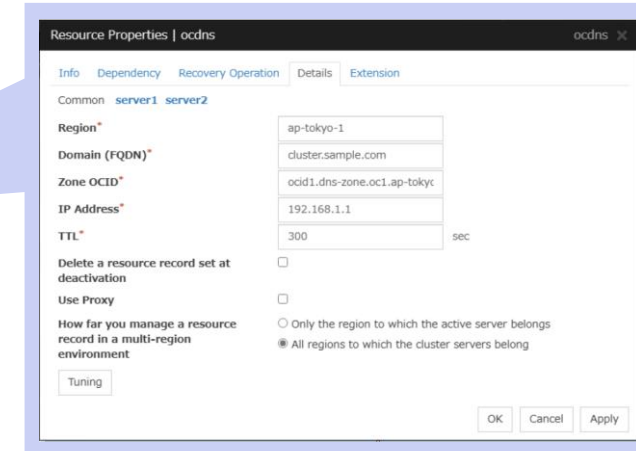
Resource Properties | ocdns

ocdns ✕

Info Dependency Recovery Operation Details Extension

Common server1 server2

| | |
|---|---|
| Region* | ap-tokyo-1 |
| Domain (FQDN)* | cluster.sample.com |
| Zone OCID* | ocid1.dns-zone.oc1.ap-tokyc |
| IP Address* | 192.168.1.1 |
| TTL* | 300 sec |
| Delete a resource record set at deactivation | ☐ |
| Use Proxy | ☐ |
| How far you manage a resource record in a multi-region environment | ○ Only the region to which the active server belongs<br>◉ All regions to which the cluster servers belong |

Tuning

OK Cancel Apply